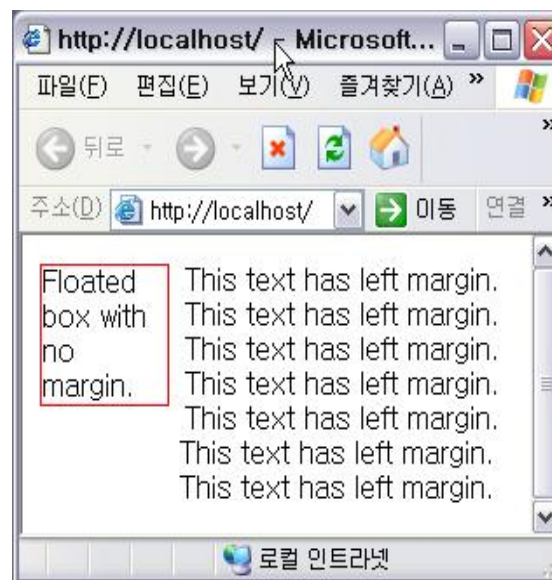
http://localhost/ - Microsoft...

파일(F) 편집(E) 보기(V) 즐겨찾기(A) »

뒤로

주소(D) http://localhost/ 이동 연결 »

Floated box with no margin.

This text has left margin.
This text has left margin.
This text has left margin.
This text has left margin.
This text has left margin.
This text has left margin.
This text has left margin.

로컬 인트라넷